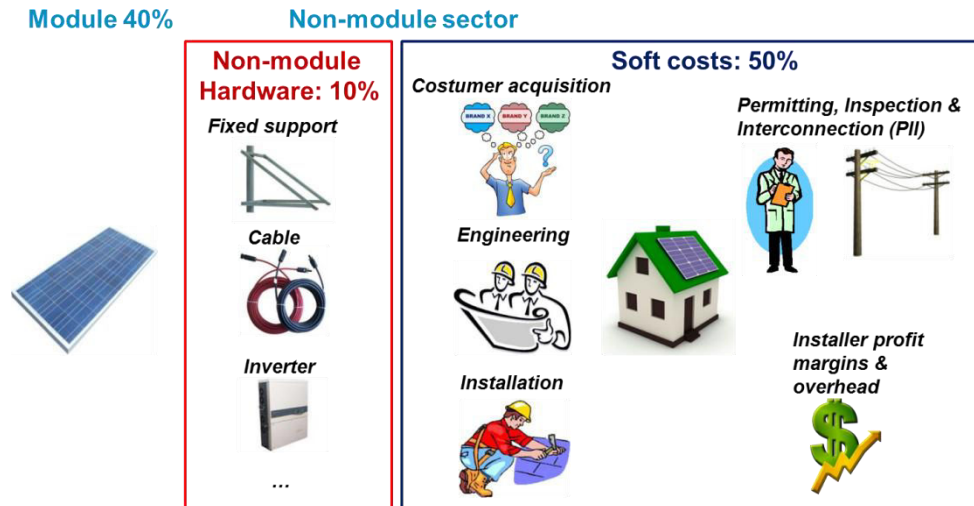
Module 40%

Non-module sector

Non-module Hardware: 10%

Fixed support

Cable

Inverter

...

Soft costs: 50%

Costumer acquisition

BRAND X BRAND Y BRAND Z

?

Engineering

Installation

Permitting, Inspection & Interconnection (PII)

Installer profit margins & overhead

$